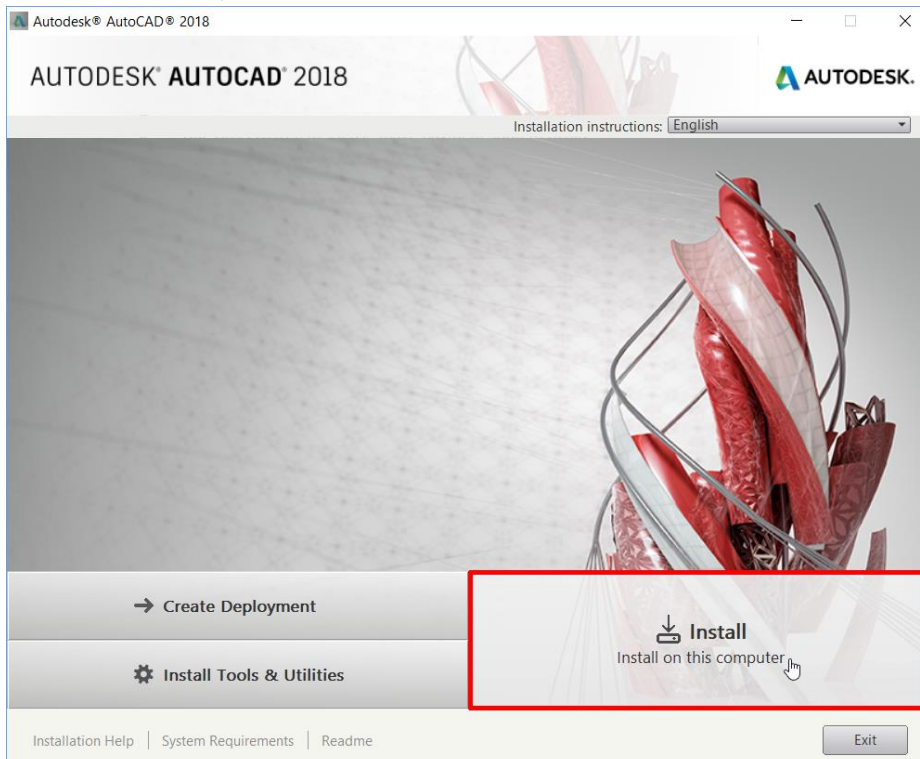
Autodesk® AutoCAD® 2018

AUTODESK® AUTOCAD® 2018

AUTODESK.

Installation instructions: English

→ Create Deployment

Install Tools & Utilities

Install

Install on this computer

Installation Help | System Requirements | Readme

Exit